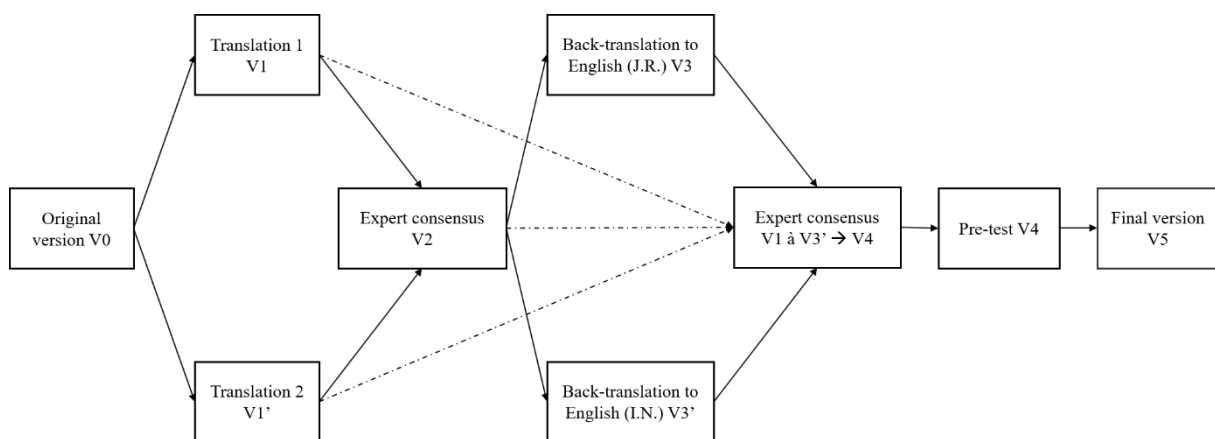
Translation 1 V1

Back-translation to English (J.R.) V3

Original version V0

Expert consensus V2

Expert consensus V1 à V3' → V4

Pre-test V4

Final version V5

Translation 2 V1'

Back-translation to English (I.N.) V3'